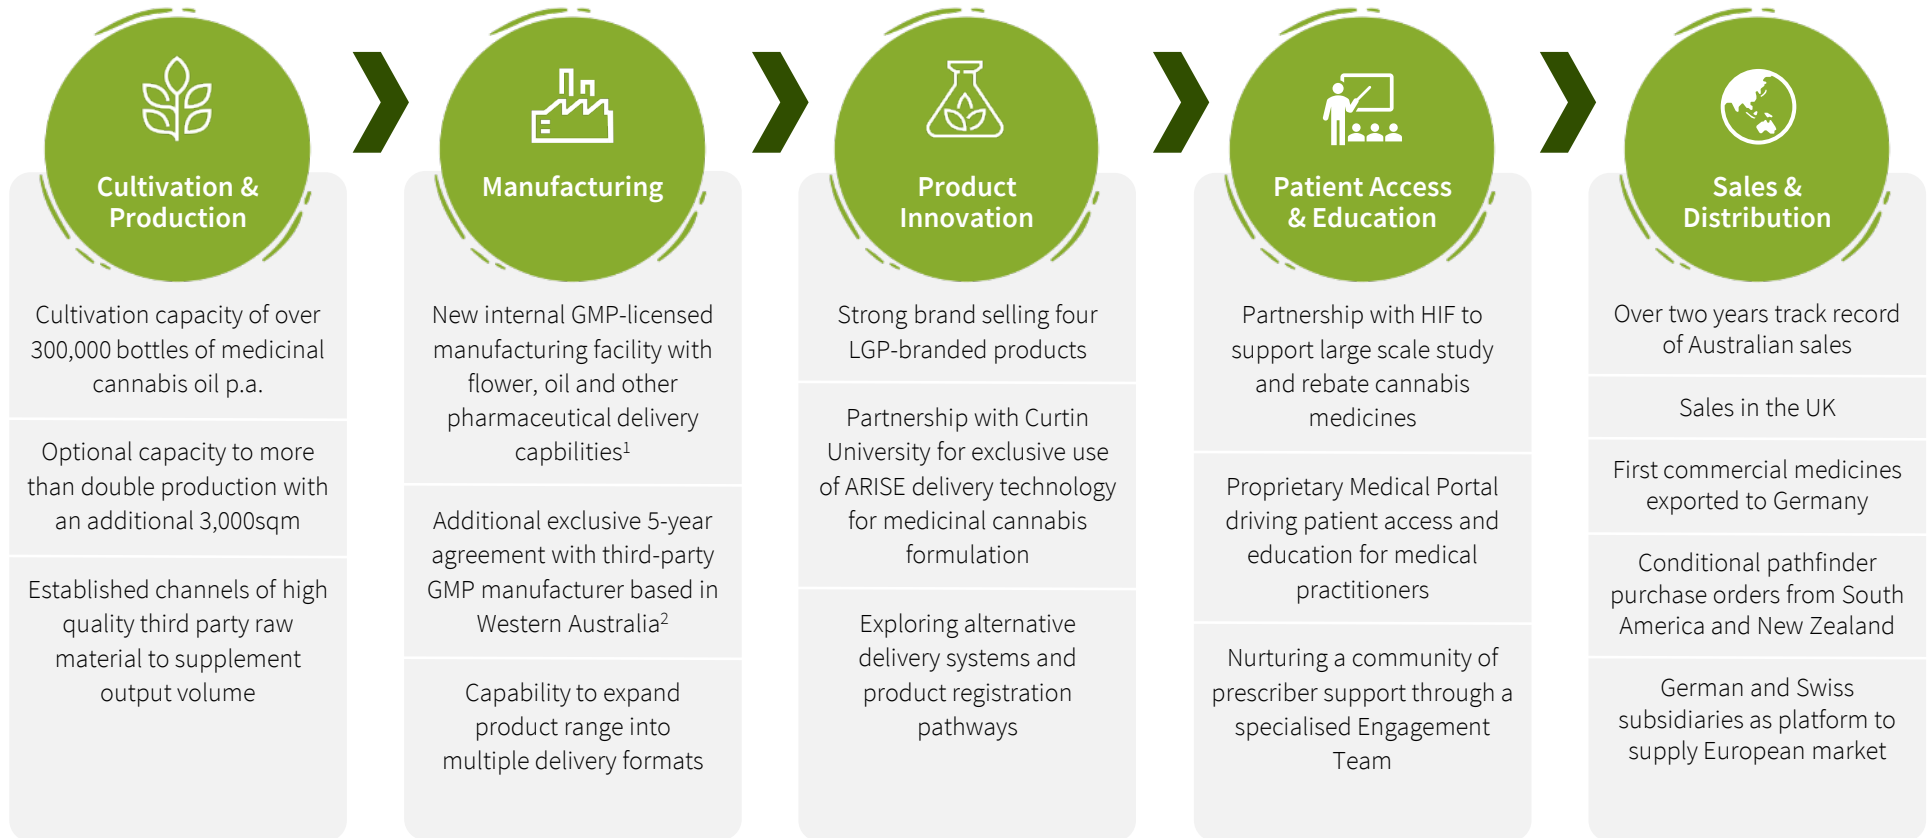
Cultivation & Production

Cultivation capacity of over 300,000 bottles of medicinal cannabis oil p.a.

Optional capacity to more than double production with an additional 3,000sqm

Established channels of high quality third party raw material to supplement output volume

Manufacturing

New internal GMP-licensed manufacturing facility with flower, oil and other pharmaceutical delivery capbilities$^1$

Additional exclusive 5-year agreement with third-party GMP manufacturer based in Western Australia$^2$

Capability to expand product range into multiple delivery formats

Product Innovation

Strong brand selling four LGP-branded products

Partnership with Curtin University for exclusive use of ARISE delivery technology for medicinal cannabis formulation

Exploring alternative delivery systems and product registration pathways

Patient Access & Education

Partnership with HIF to support large scale study and rebate cannabis medicines

Proprietary Medical Portal driving patient access and education for medical practitioners

Nurturing a community of prescriber support through a specialised Engagement Team

Sales & Distribution

Over two years track record of Australian sales

Sales in the UK

First commercial medicines exported to Germany

Conditional pathfinder purchase orders from South America and New Zealand

German and Swiss subsidiaries as platform to supply European market